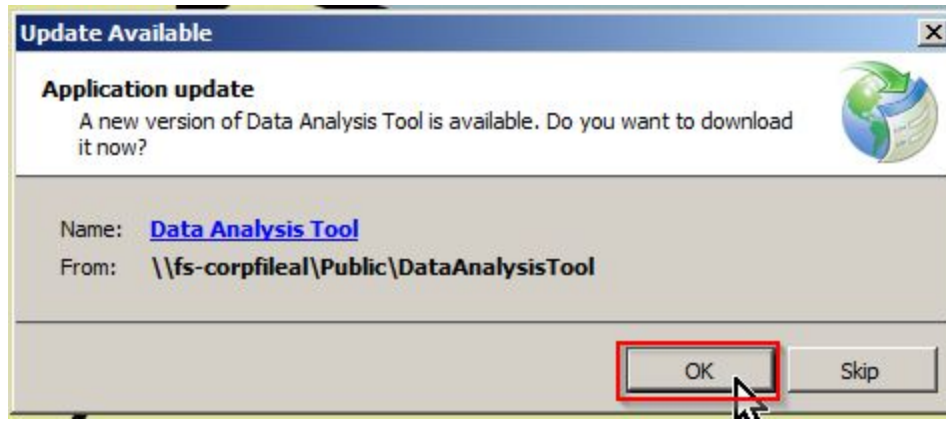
Update Available

Application update

A new version of Data Analysis Tool is available. Do you want to download it now?

Name: Data Analysis Tool

From: \\fs-corpfileal\Public\DataAnalysisTool

OK

Skip